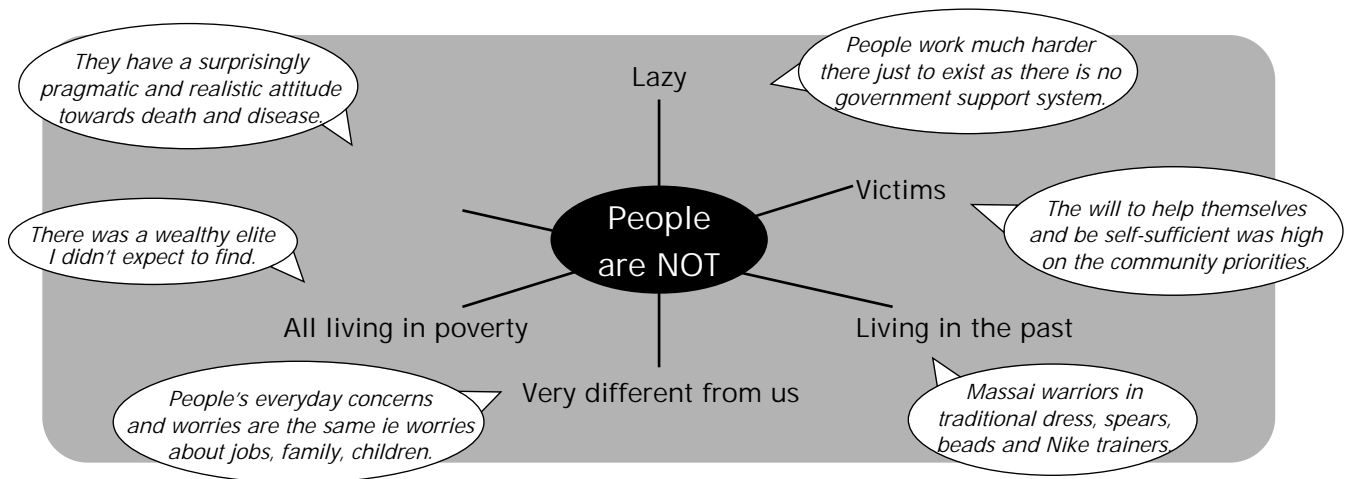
They have a surprisingly pragmatic and realistic attitude towards death and disease.

Lazy

People work much harder there just to exist as there is no government support system.

People are NOT

Victims

The will to help themselves and be self-sufficient was high on the community priorities.

There was a wealthy elite I didn't expect to find.

All living in poverty

Living in the past

Very different from us

People's everyday concerns and worries are the same ie worries about jobs, family, children.

Massai warriors in traditional dress, spears, beads and Nike trainers.